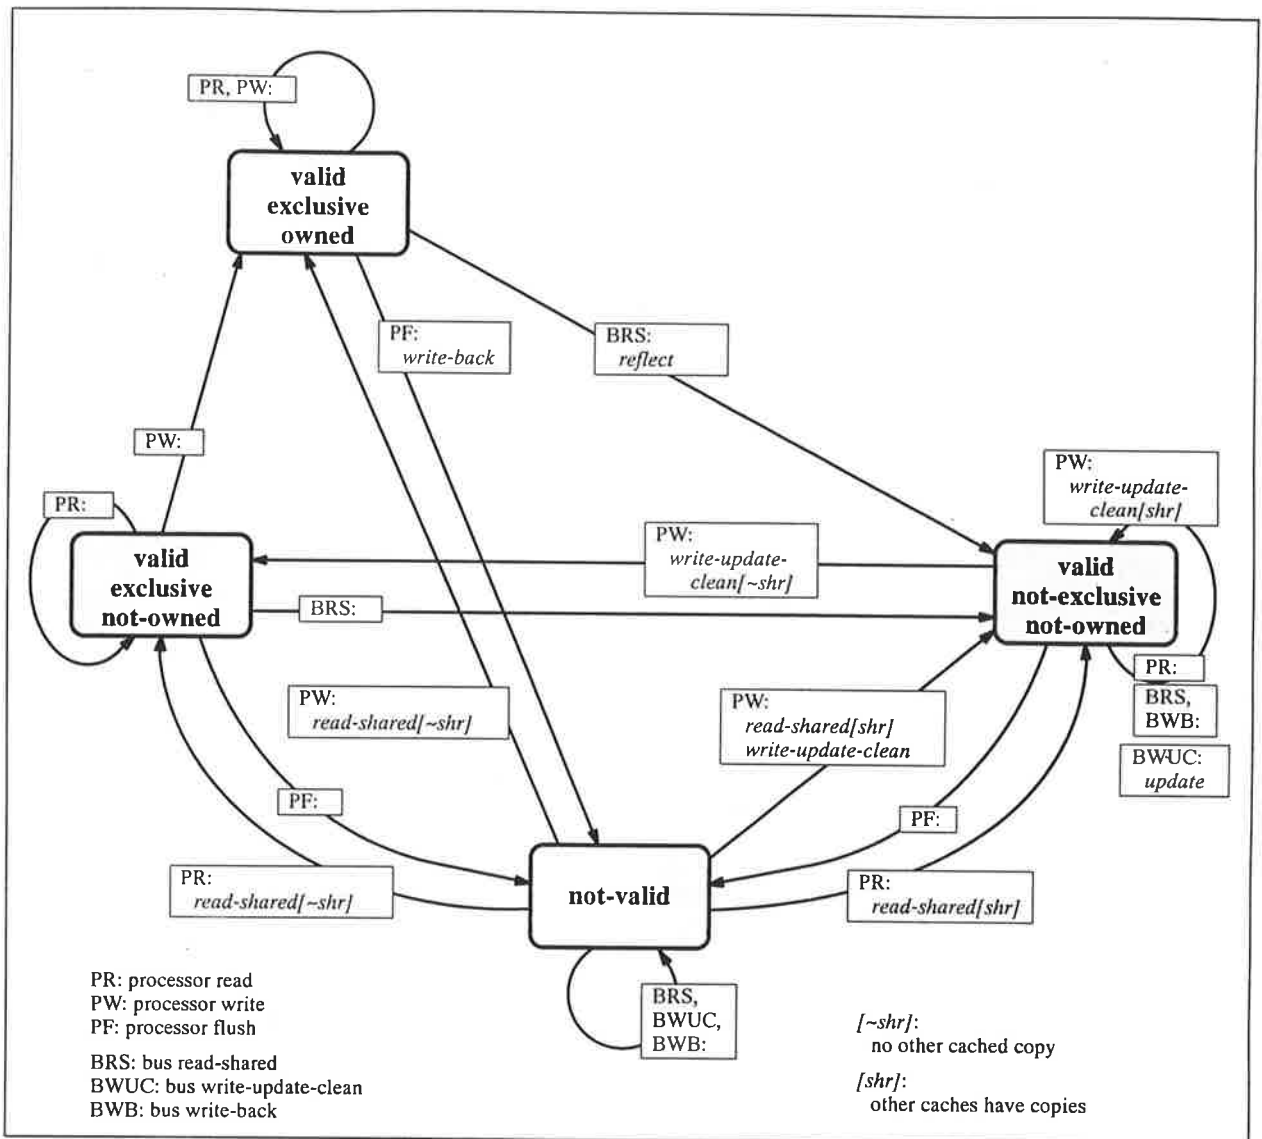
PR, PW:

valid exclusive owned

PF: write-back

BRS: reflect

PW:

PR:

valid exclusive not-owned

PW: write-update-clean[~shr]

BRS:

PW: write-update-clean[shr]

valid not-exclusive not-owned

PR:

BRS, BWB:

BWUC: update

PW: read-shared[~shr]

PW: read-shared[shr] write-update-clean

PF:

PF:

PR: read-shared[~shr]

not-valid

PR: read-shared[shr]

BRS, BWUC, BWB:

PR: processor read
PW: processor write
PF: processor flush

BRS: bus read-shared
BWUC: bus write-update-clean
BWB: bus write-back

[~shr]: no other cached copy

[shr]: other caches have copies